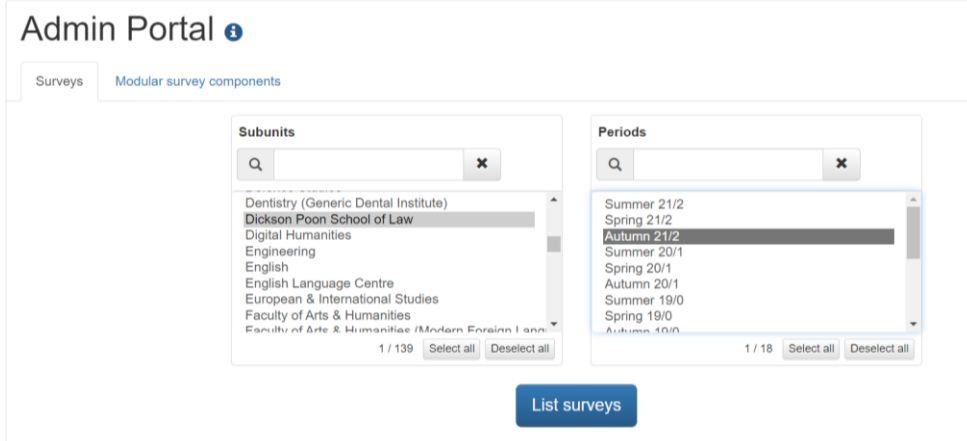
Admin Portal

Surveys | Modular survey components

Subunits

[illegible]
Dentistry (Generic Dental Institute)
Dickson Poon School of Law
Digital Humanities
Engineering
English
English Language Centre
European & International Studies
Faculty of Arts & Humanities
Faculty of Arts & Humanities (Modern Foreign Lang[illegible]

1 / 139 Select all Deselect all

Periods

Summer 21/2
Spring 21/2
Autumn 21/2
Summer 20/1
Spring 20/1
Autumn 20/1
Summer 19/0
Spring 19/0
Autumn 19/0

1 / 18 Select all Deselect all

List surveys